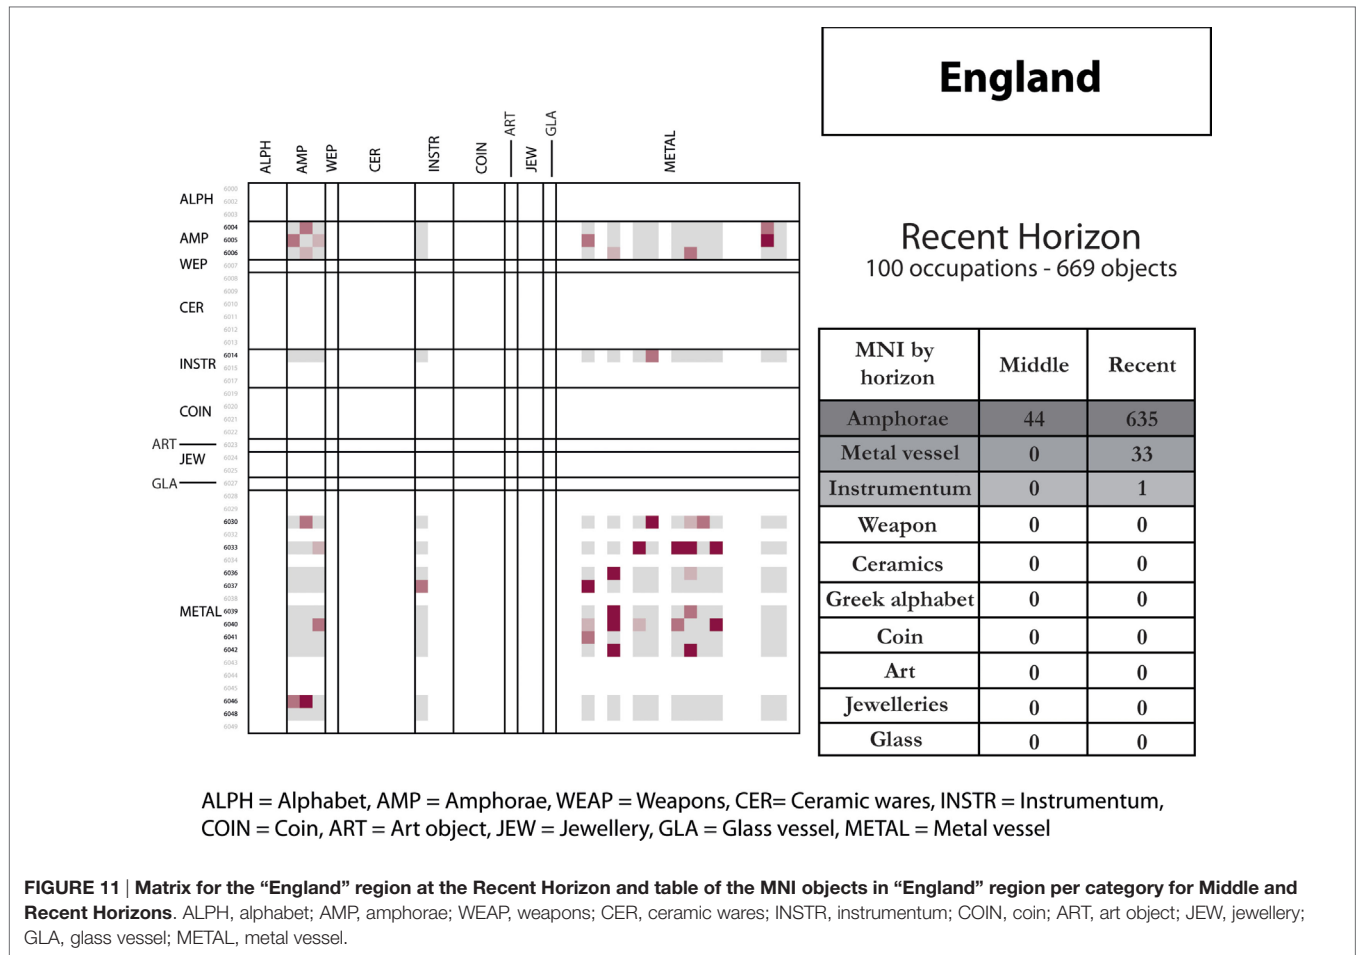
England

ALPH AMP WEP CER INSTR COIN ART JEW GLA METAL

ALPH 6000 6002 6003
AMP 6004 6005 6006
WEP 6007
6008 6009
CER 6010 6011 6012 6013
INSTR 6014 6015 6017
6019
COIN 6020 6021 6022
ART 6023
JEW 6024 6025
GLA 6027
6028 6029 6030 6032 6033 6034 6036 6037 6038
METAL 6039 6040 6041 6042 6043 6044 6045 6046 6048 6049

Recent Horizon
100 occupations - 669 objects

| MNI by horizon | Middle | Recent |
|---|---|---|
| Amphorae | 44 | 635 |
| Metal vessel | 0 | 33 |
| Instrumentum | 0 | 1 |
| Weapon | 0 | 0 |
| Ceramics | 0 | 0 |
| Greek alphabet | 0 | 0 |
| Coin | 0 | 0 |
| Art | 0 | 0 |
| Jewelleries | 0 | 0 |
| Glass | 0 | 0 |

ALPH = Alphabet, AMP = Amphorae, WEAP = Weapons, CER= Ceramic wares, INSTR = Instrumentum, COIN = Coin, ART = Art object, JEW = Jewellery, GLA = Glass vessel, METAL = Metal vessel

FIGURE 11 | Matrix for the “England” region at the Recent Horizon and table of the MNI objects in “England” region per category for Middle and Recent Horizons. ALPH, alphabet; AMP, amphorae; WEAP, weapons; CER, ceramic wares; INSTR, instrumentum; COIN, coin; ART, art object; JEW, jewellery; GLA, glass vessel; METAL, metal vessel.